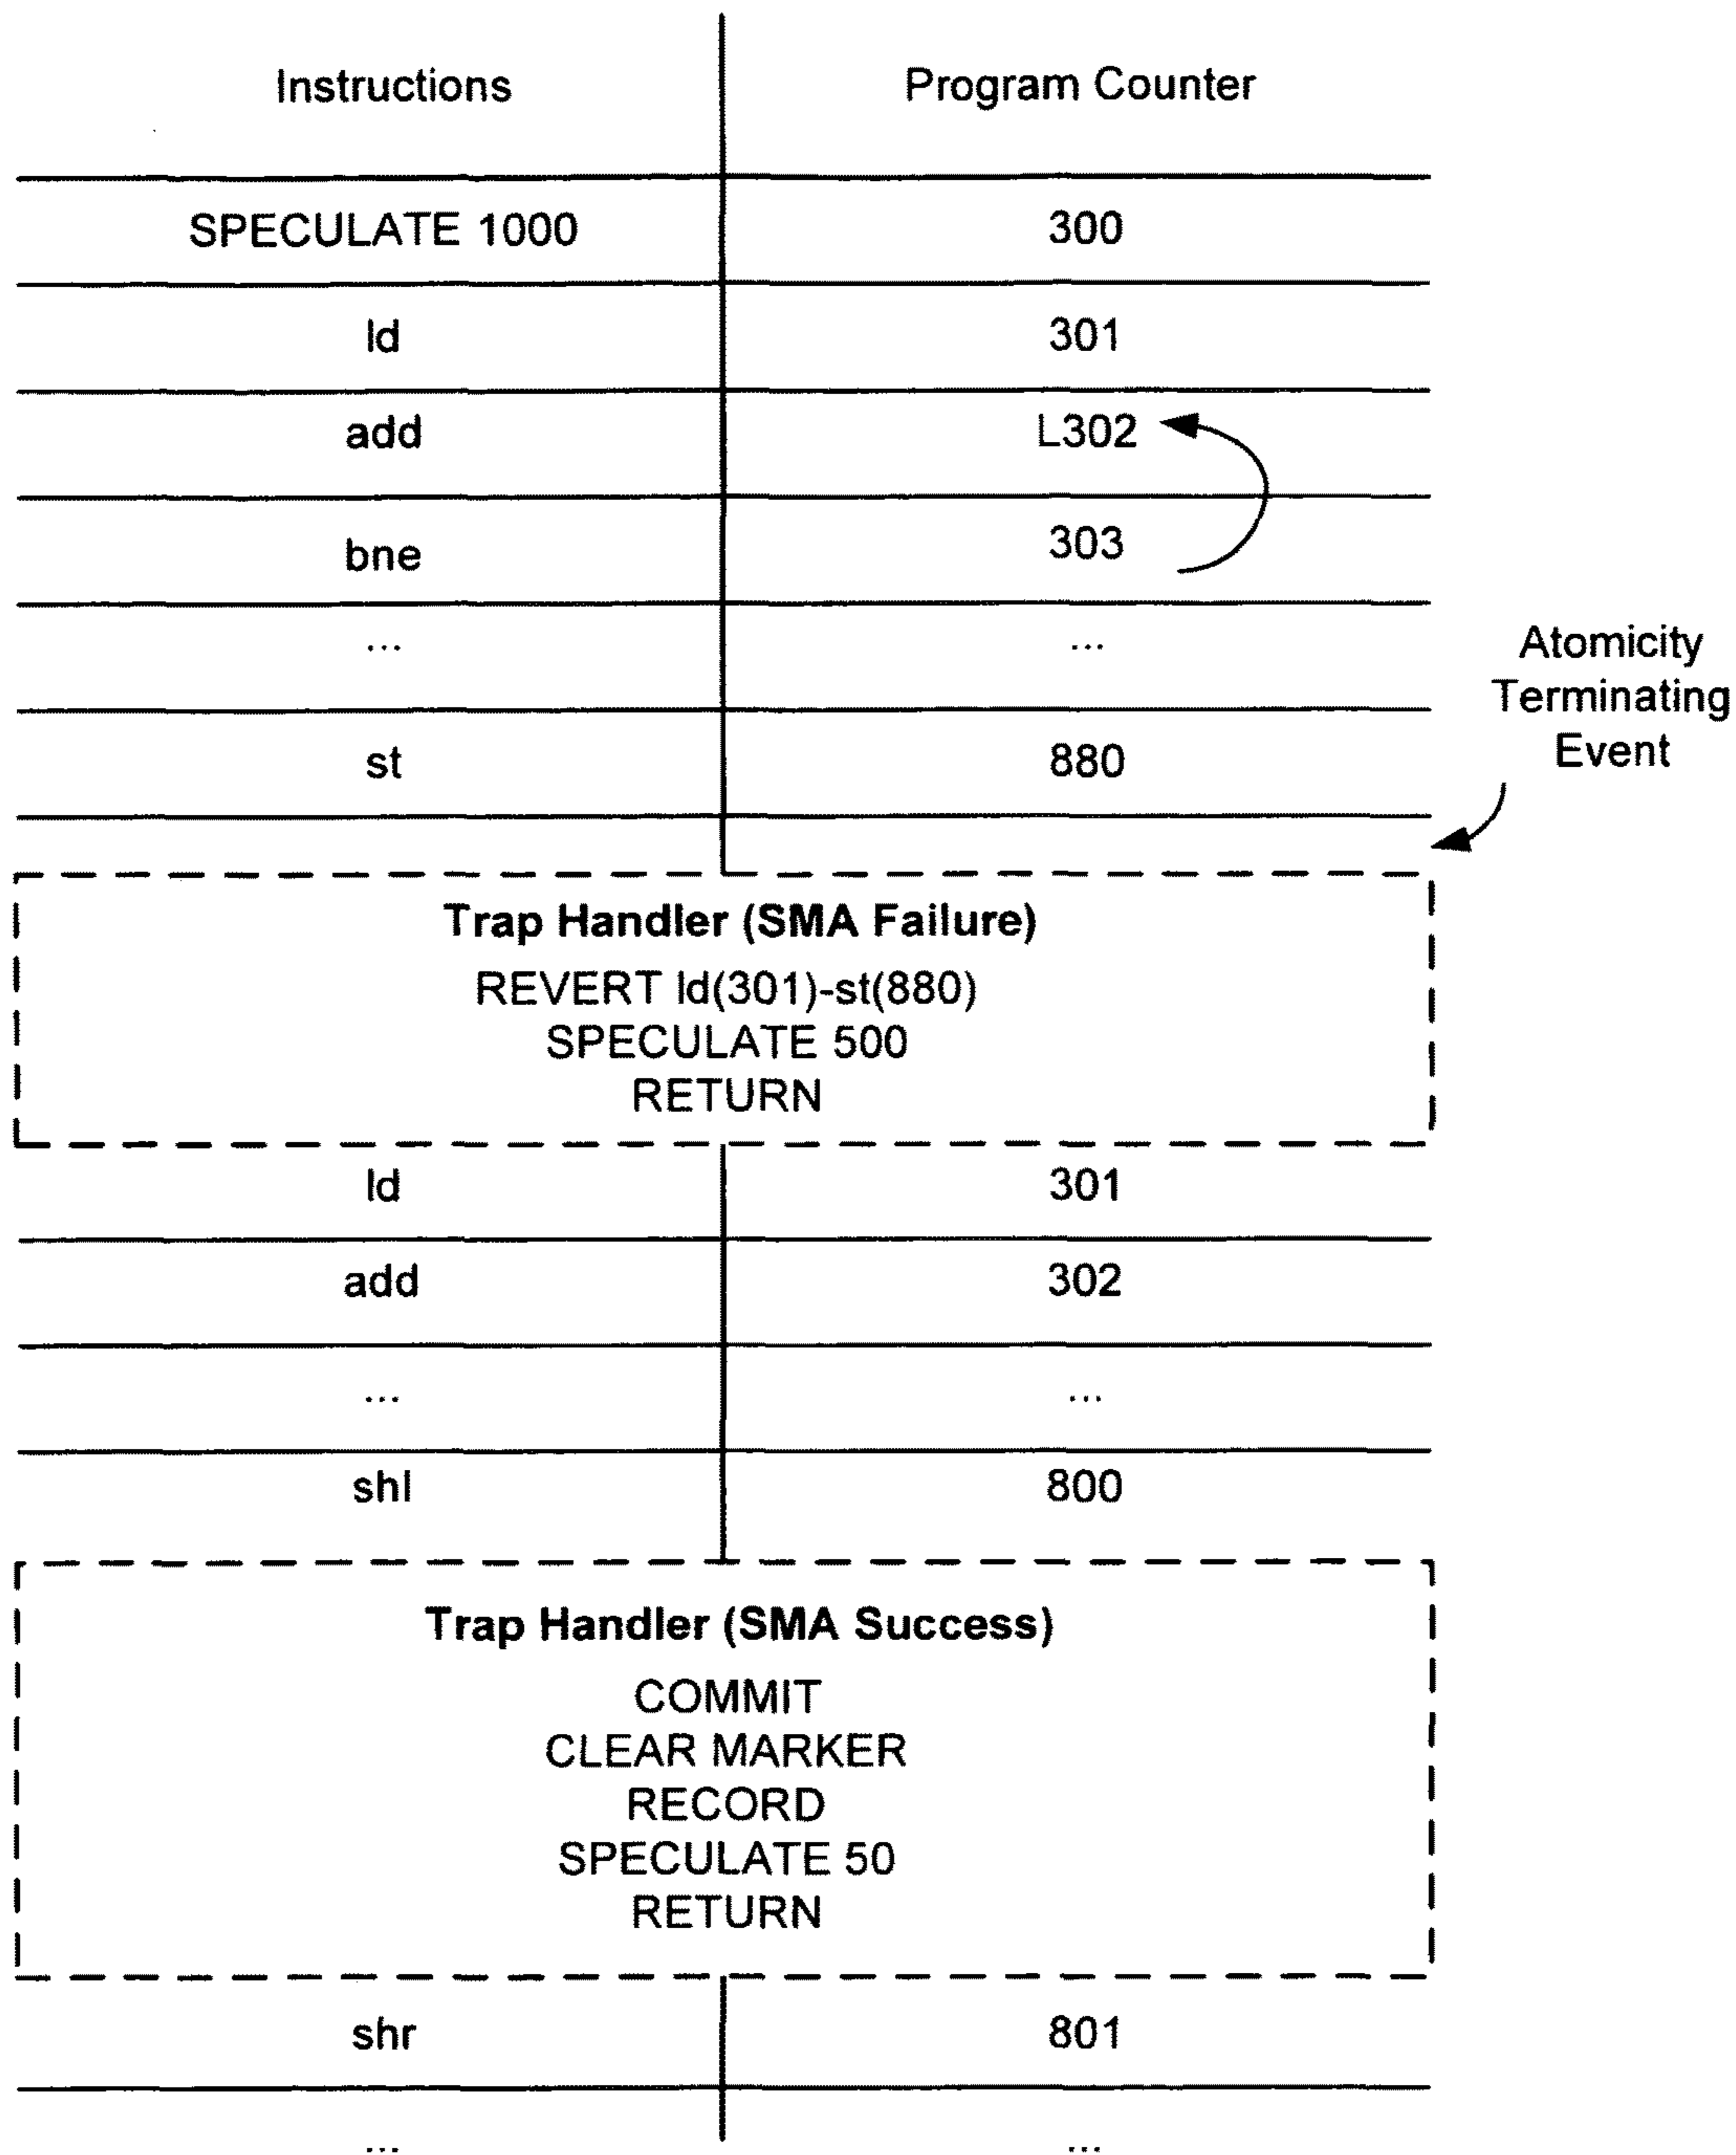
| Instructions | Program Counter |
|---|---|
| SPECULATE 1000 | 300 |
| ld | 301 |
| add | L302 |
| bne | 303 |
| ... | ... |
| st | 880 |

Atomicity Terminating Event

**Trap Handler (SMA Failure)**
REVERT ld(301)-st(880)
SPECULATE 500
RETURN

| ld | 301 |
|---|---|
| add | 302 |
| ... | ... |
| shl | 800 |

**Trap Handler (SMA Success)**
COMMIT
CLEAR MARKER
RECORD
SPECULATE 50
RETURN

| shr | 801 |
|---|---|
| ... | ... |